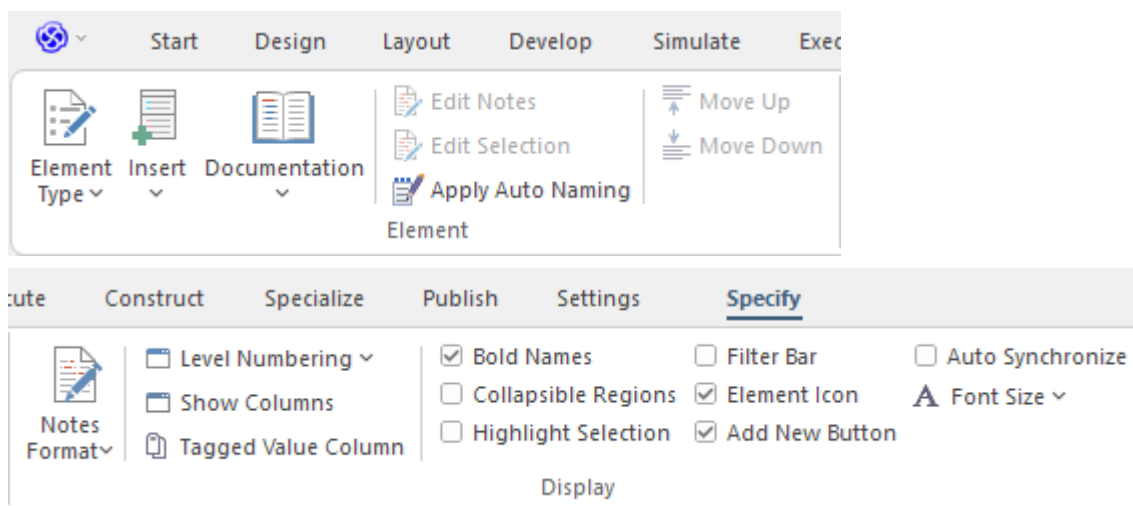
Start Design Layout Develop Simulate Exec

Element Type
Insert
Documentation

Edit Notes
Edit Selection
Apply Auto Naming
Element

Move Up
Move Down

cute Construct Specialize Publish Settings Specify

Notes Format
Level Numbering
Show Columns
Tagged Value Column

Bold Names
Collapsible Regions
Highlight Selection

Filter Bar
Element Icon
Add New Button

Auto Synchronize
Font Size

Display